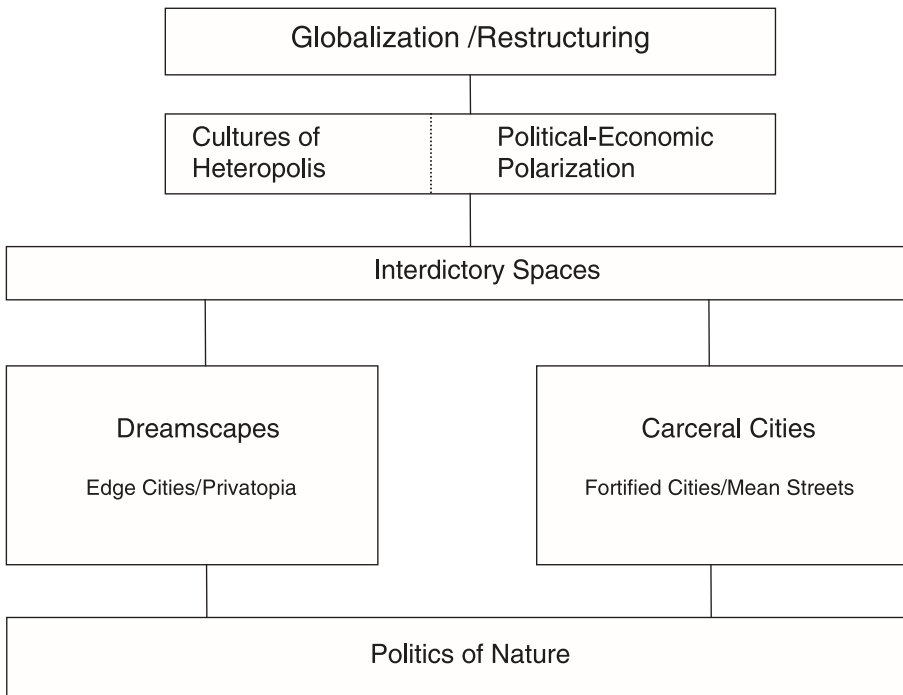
Globalization /Restructuring

Cultures of Heteropolis

Political-Economic Polarization

Interdictory Spaces

Dreamscapes

Edge Cities/Privatopia

Carceral Cities

Fortified Cities/Mean Streets

Politics of Nature